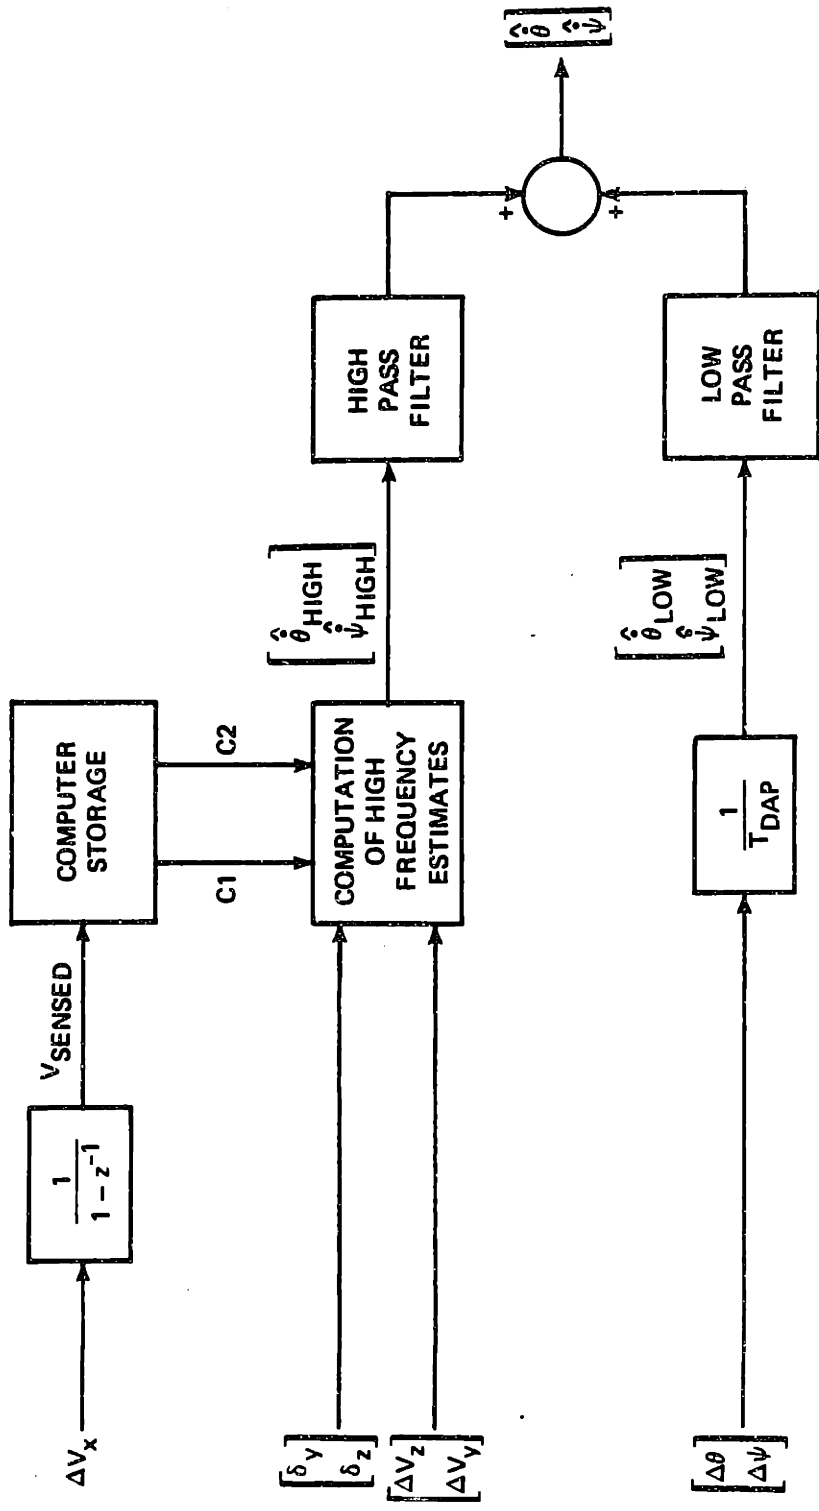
$\Delta V_x$

$\frac{1}{1-z^{-1}}$

$V_{SENSED}$

COMPUTER STORAGE

C1

C2

$\begin{bmatrix} \delta_y \\ \delta_z \end{bmatrix}$

$\begin{bmatrix} \Delta V_z \\ \Delta V_y \end{bmatrix}$

COMPUTATION OF HIGH FREQUENCY ESTIMATES

$\begin{bmatrix} \hat{\dot{\theta}}_{HIGH} \\ \hat{\dot{\psi}}_{HIGH} \end{bmatrix}$

HIGH PASS FILTER

$\begin{bmatrix} \Delta\theta \\ \Delta\psi \end{bmatrix}$

$\frac{1}{T_{DAP}}$

$\begin{bmatrix} \hat{\dot{\theta}}_{LOW} \\ \hat{\dot{\psi}}_{LOW} \end{bmatrix}$

LOW PASS FILTER

+

+

$\begin{bmatrix} \hat{\dot{\theta}} & \hat{\dot{\psi}} \end{bmatrix}$